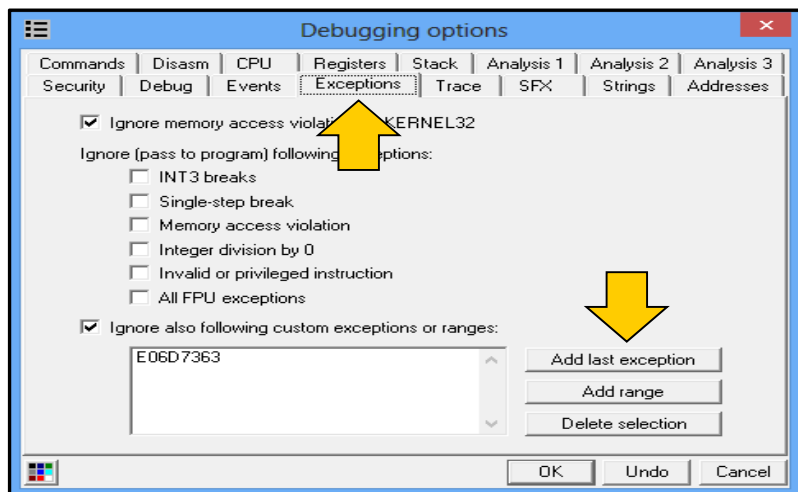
Debugging options

Commands | Disasm | CPU | Registers | Stack | Analysis 1 | Analysis 2 | Analysis 3
Security | Debug | Events | Exceptions | Trace | SFX | Strings | Addresses

Ignore memory access violati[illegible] KERNEL32

Ignore (pass to program) following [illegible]ceptions:

INT3 breaks
Single-step break
Memory access violation
Integer division by 0
Invalid or privileged instruction
All FPU exceptions

Ignore also following custom exceptions or ranges:

E06D7363

Add last exception
Add range
Delete selection

OK
Undo
Cancel